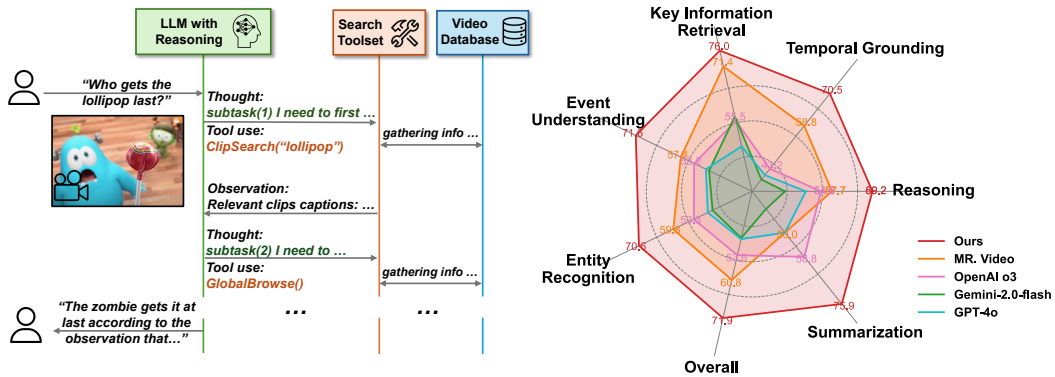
LLM with Reasoning

Search Toolset

Video Database

"Who gets the lollipop last?"

Thought: subtask(1) I need to first …
Tool use: ClipSearch("lollipop")

gathering info …

Observation: Relevant clips captions: …

Thought: subtask(2) I need to …
Tool use: GlobalBrowse()

gathering info …

"The zombie gets it at last according to the observation that…"

… …

Key Information Retrieval
76.0
71.4

Temporal Grounding
70.5
59.8

Reasoning
69.2
57.7

Summarization
75.9
58.8

Overall
71.9
60.8

Entity Recognition
70.6
59.8

Event Understanding
71.3
57.6

Ours
MR. Video
OpenAI o3
Gemini-2.0-flash
GPT-4o